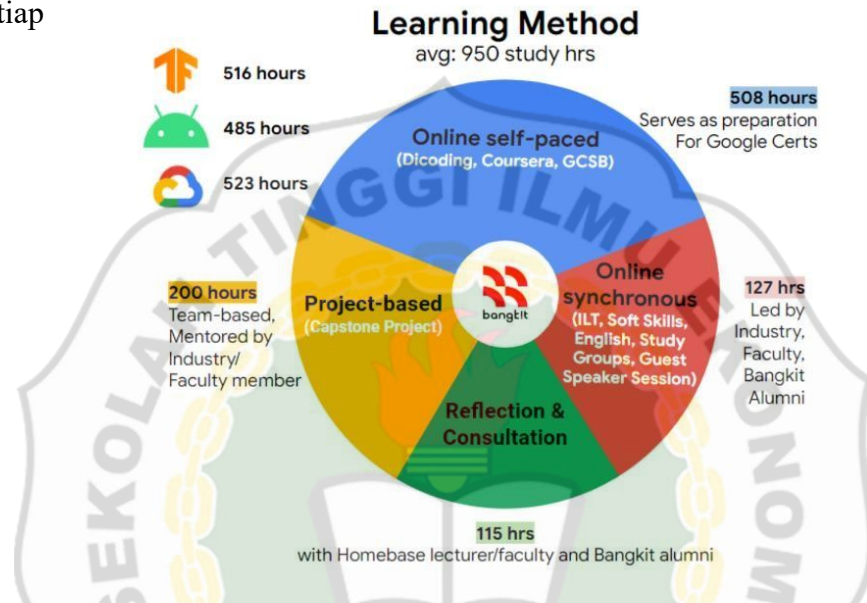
tiap

Learning Method
avg: 950 study hrs

516 hours
485 hours
523 hours

508 hours
Serves as preparation For Google Certs

Online self-paced
(Dicoding, Coursera, GCSB)

200 hours
Team-based, Mentored by Industry/ Faculty member

Project-based
(Capstone Project)

bangkit

Online synchronous
(ILT, Soft Skills, English, Study Groups, Guest Speaker Session)

127 hrs
Led by Industry, Faculty, Bangkit Alumni

Reflection & Consultation

115 hrs
with Homebase lecturer/faculty and Bangkit alumni

SEKOLAH TINGGI ILMU EKONOMI